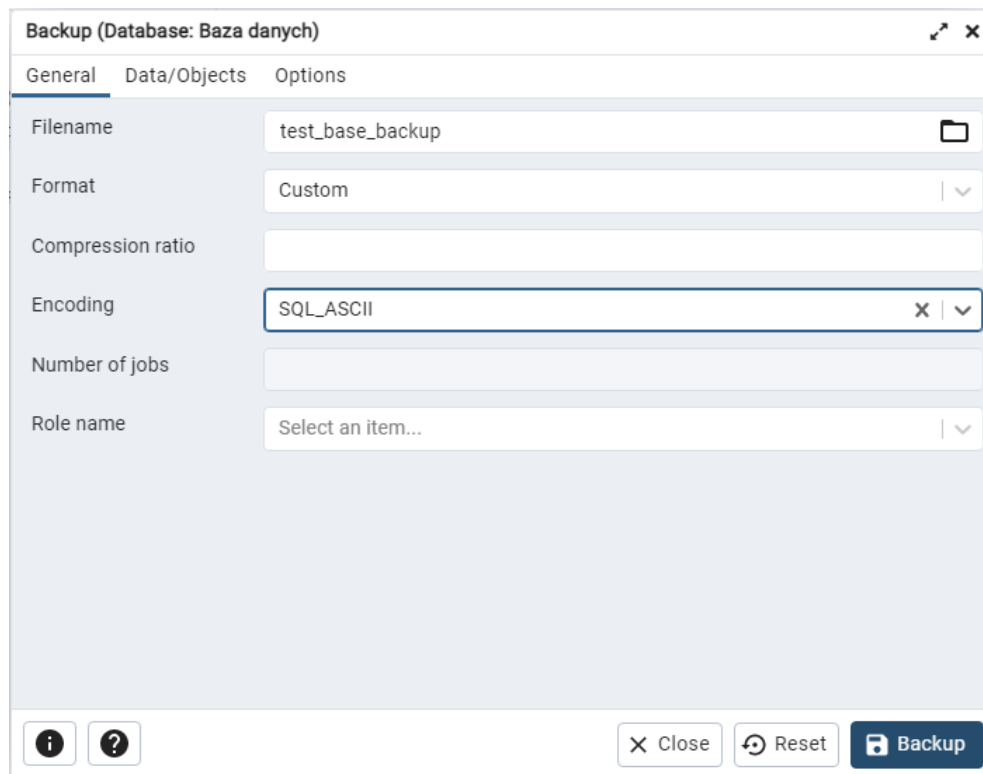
Backup (Database: Baza danych)

General Data/Objects Options

Filename test_base_backup

Format Custom

Compression ratio

Encoding SQL_ASCII

Number of jobs

Role name Select an item...

Close Reset Backup